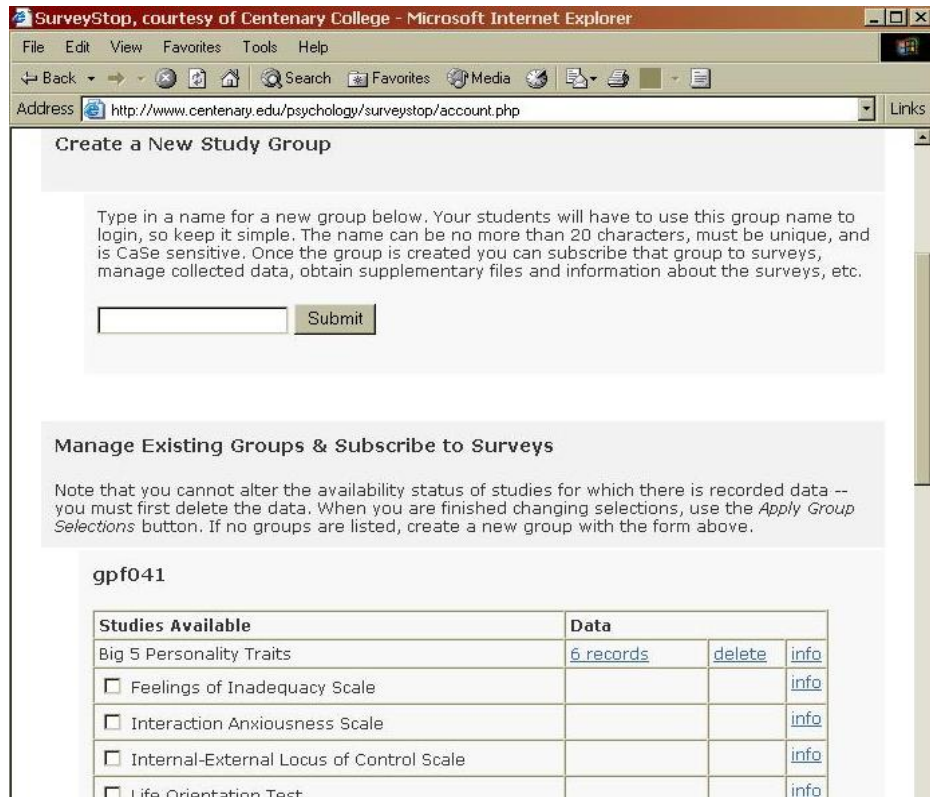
SurveyStop, courtesy of Centenary College - Microsoft Internet Explorer

File Edit View Favorites Tools Help

Back Search Favorites Media

Address http://www.centenary.edu/psychology/surveystop/account.php Links

Create a New Study Group

Type in a name for a new group below. Your students will have to use this group name to login, so keep it simple. The name can be no more than 20 characters, must be unique, and is CaSe sensitive. Once the group is created you can subscribe that group to surveys, manage collected data, obtain supplementary files and information about the surveys, etc.

Submit

Manage Existing Groups & Subscribe to Surveys

Note that you cannot alter the availability status of studies for which there is recorded data -- you must first delete the data. When you are finished changing selections, use the *Apply Group Selections* button. If no groups are listed, create a new group with the form above.

gpf041

| Studies Available | Data | | |
|---|---|---|---|
| Big 5 Personality Traits | 6 records | delete | info |
| ☐ Feelings of Inadequacy Scale | | | info |
| ☐ Interaction Anxiousness Scale | | | info |
| ☐ Internal-External Locus of Control Scale | | | info |
| ☐ Life Orientation Test | | | info |